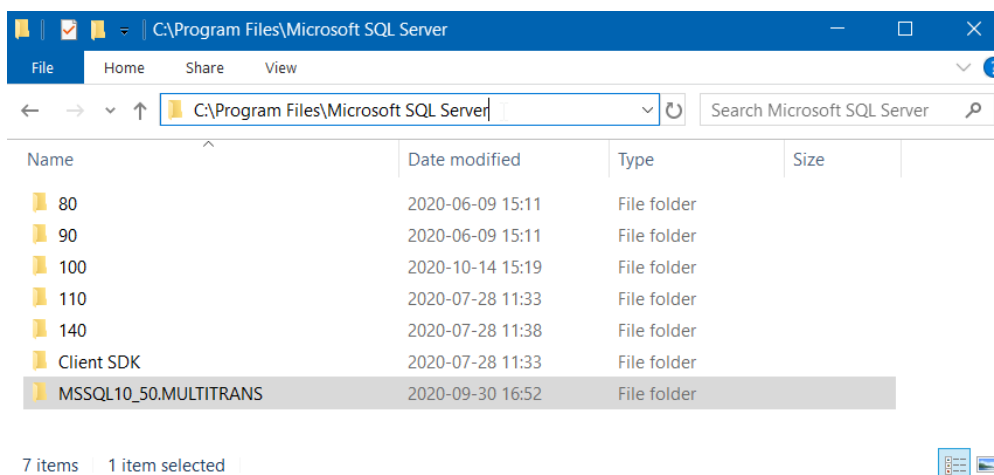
C:\Program Files\Microsoft SQL Server

File Home Share View

C:\Program Files\Microsoft SQL Server

Search Microsoft SQL Server

| Name | Date modified | Type | Size |
|---|---|---|---|
| 80 | 2020-06-09 15:11 | File folder | |
| 90 | 2020-06-09 15:11 | File folder | |
| 100 | 2020-10-14 15:19 | File folder | |
| 110 | 2020-07-28 11:33 | File folder | |
| 140 | 2020-07-28 11:38 | File folder | |
| Client SDK | 2020-07-28 11:33 | File folder | |
| MSSQL10_50.MULTITRANS | 2020-09-30 16:52 | File folder | |

7 items | 1 item selected